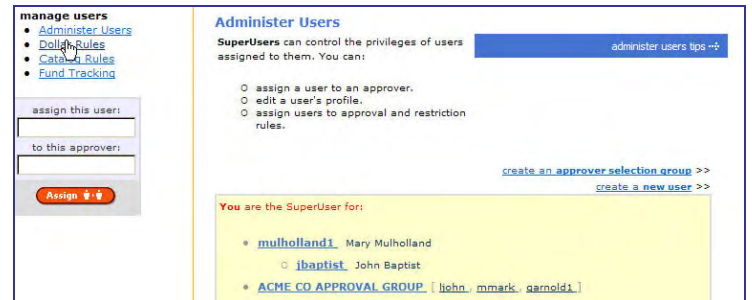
manage users
- Administer Users
- Dollar Rules
- Catalog Rules
- Fund Tracking

assign this user:

to this approver:

Assign

Administer Users

SuperUsers can control the privileges of users assigned to them. You can:

administer users tips

- assign a user to an approver.
- edit a user's profile.
- assign users to approval and restriction rules.

create an approver selection group >>
create a new user >>

You are the SuperUser for:

- mulholland1 Mary Mulholland
  - jbaptist John Baptist
- ACME CO APPROVAL GROUP [ ljohn , mmark , garnold1 ]